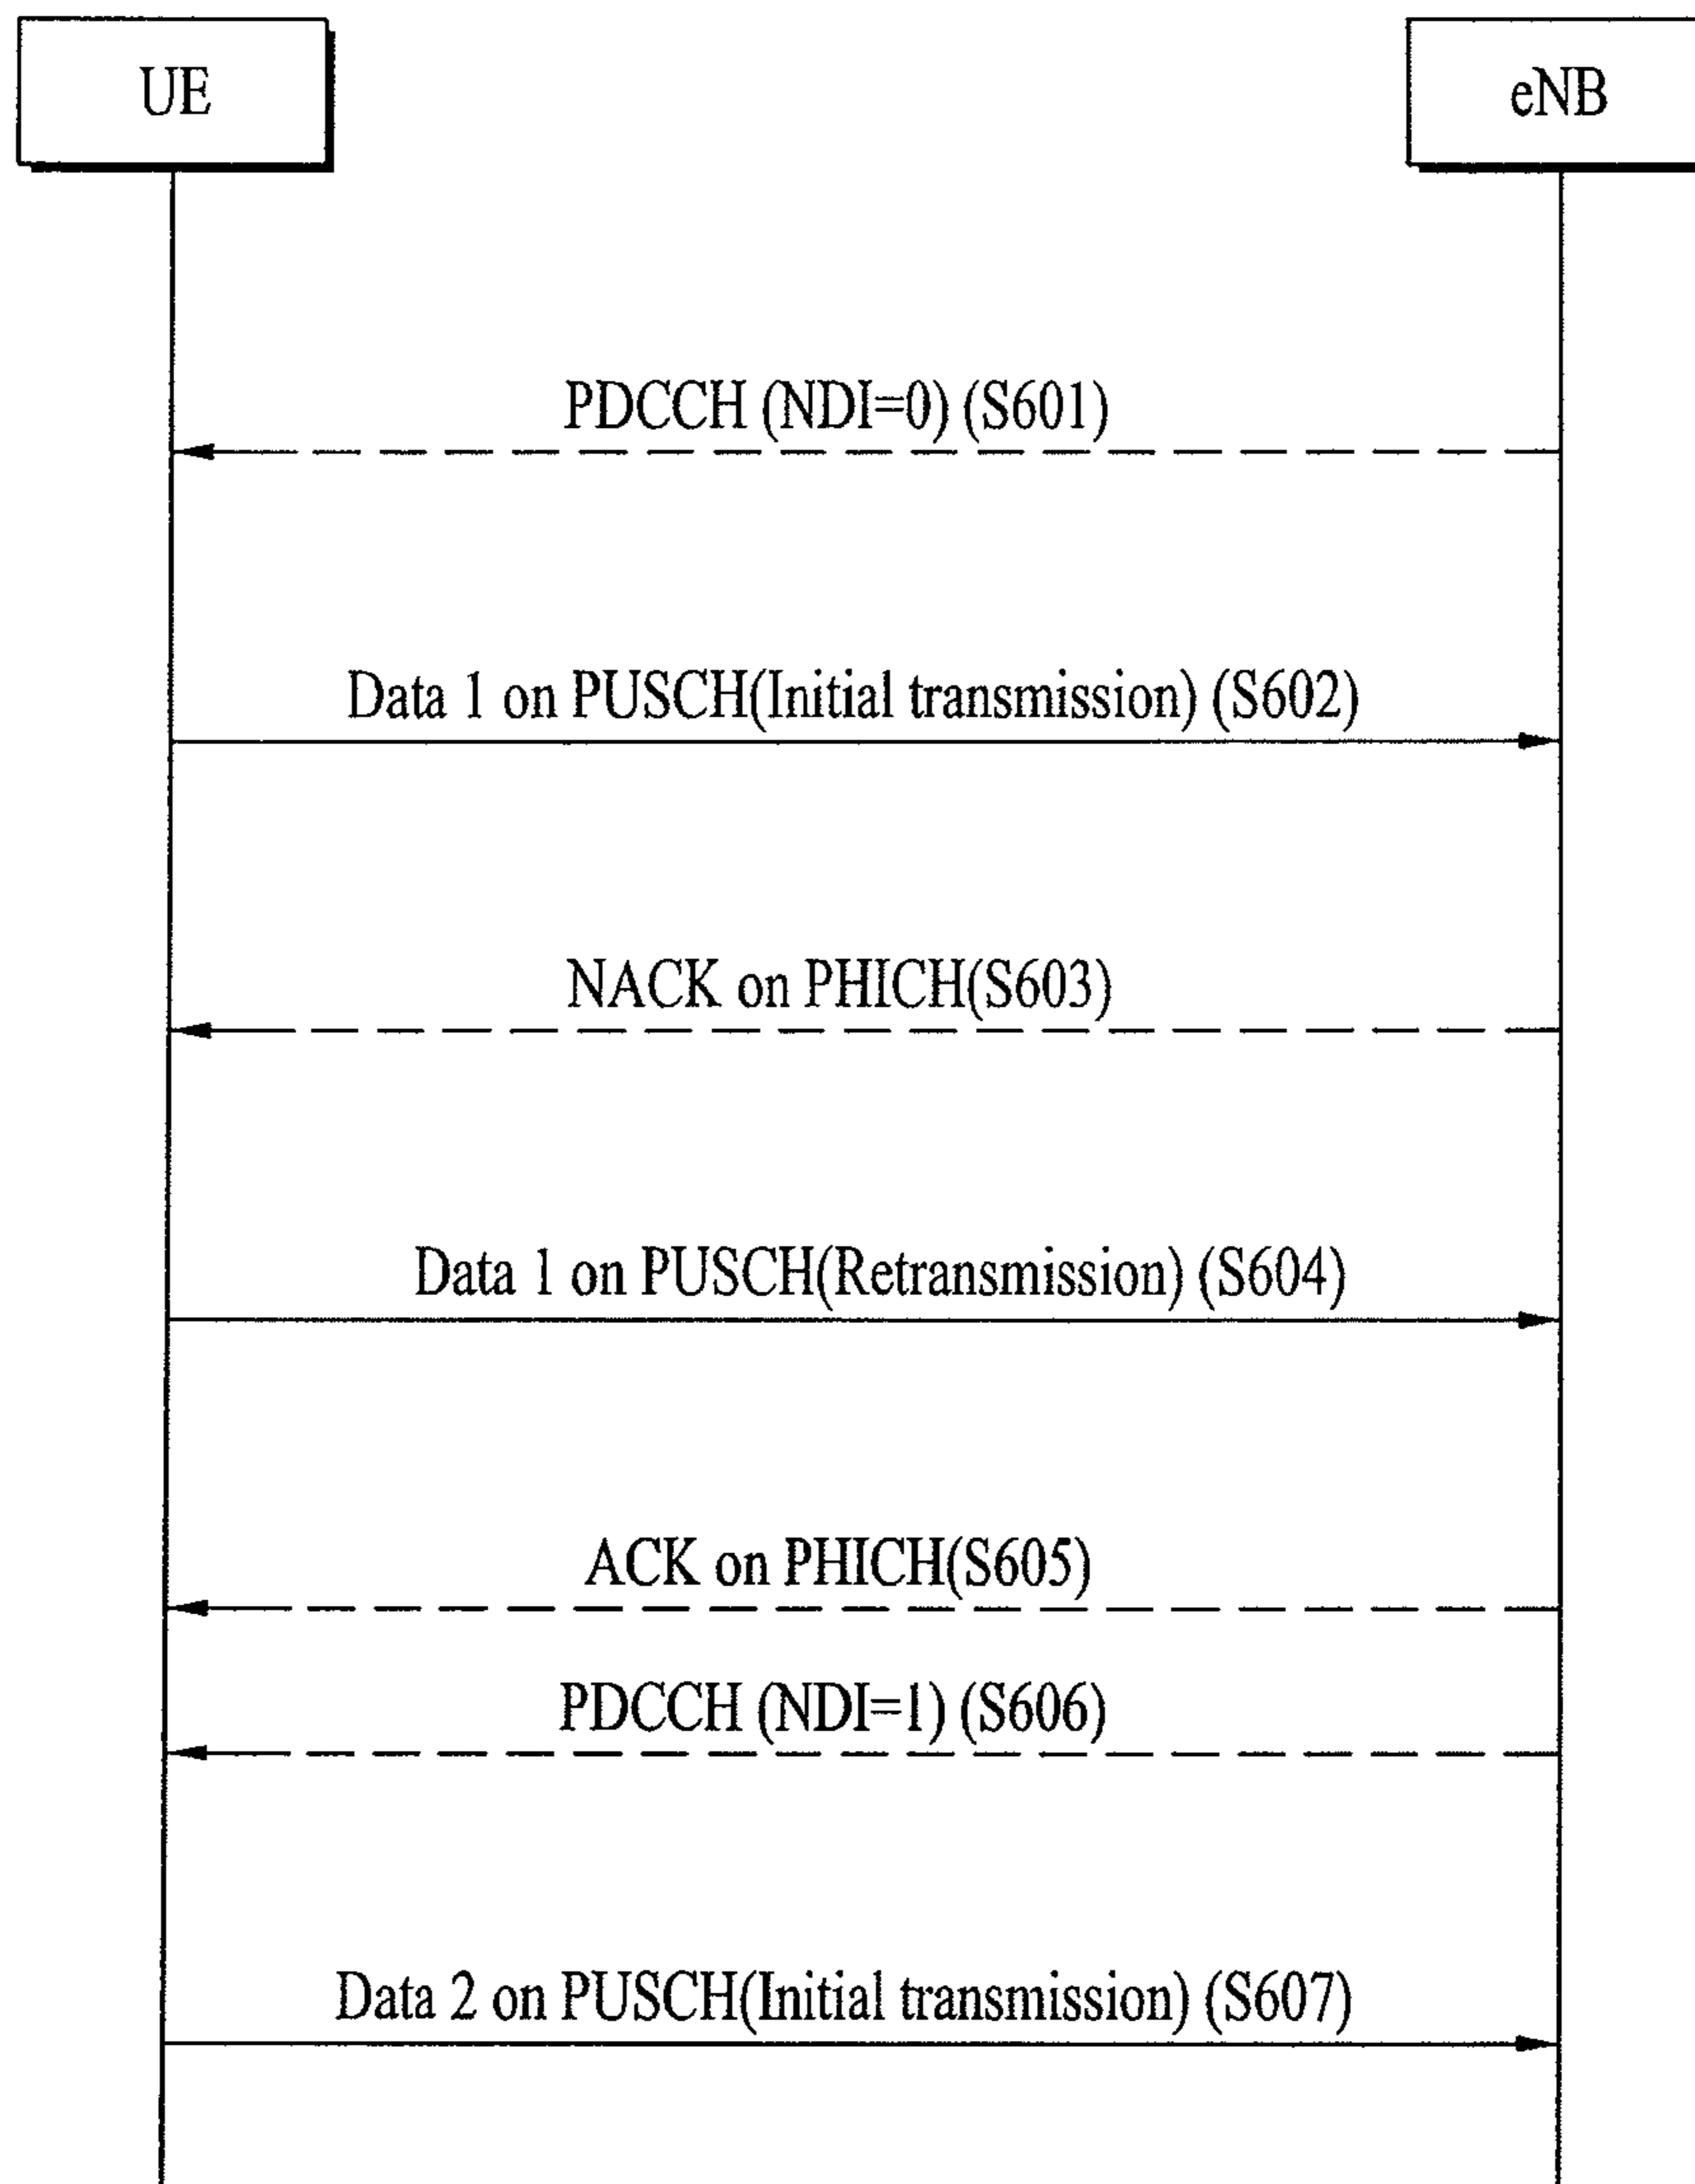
UE

eNB

PDCCH (NDI=0) (S601)

Data 1 on PUSCH(Initial transmission) (S602)

NACK on PHICH(S603)

Data 1 on PUSCH(Retransmission) (S604)

ACK on PHICH(S605)

PDCCH (NDI=1) (S606)

Data 2 on PUSCH(Initial transmission) (S607)